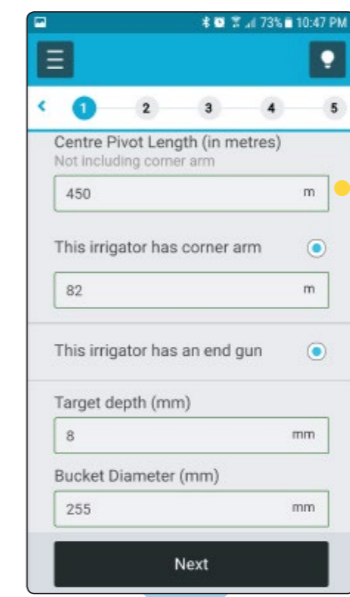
73% 10:47 PM

1 2 3 4 5

Centre Pivot Length (in metres)
Not including corner arm

450 m

This irrigator has corner arm

82 m

This irrigator has an end gun

Target depth (mm)

8 mm

Bucket Diameter (mm)

255 mm

Next